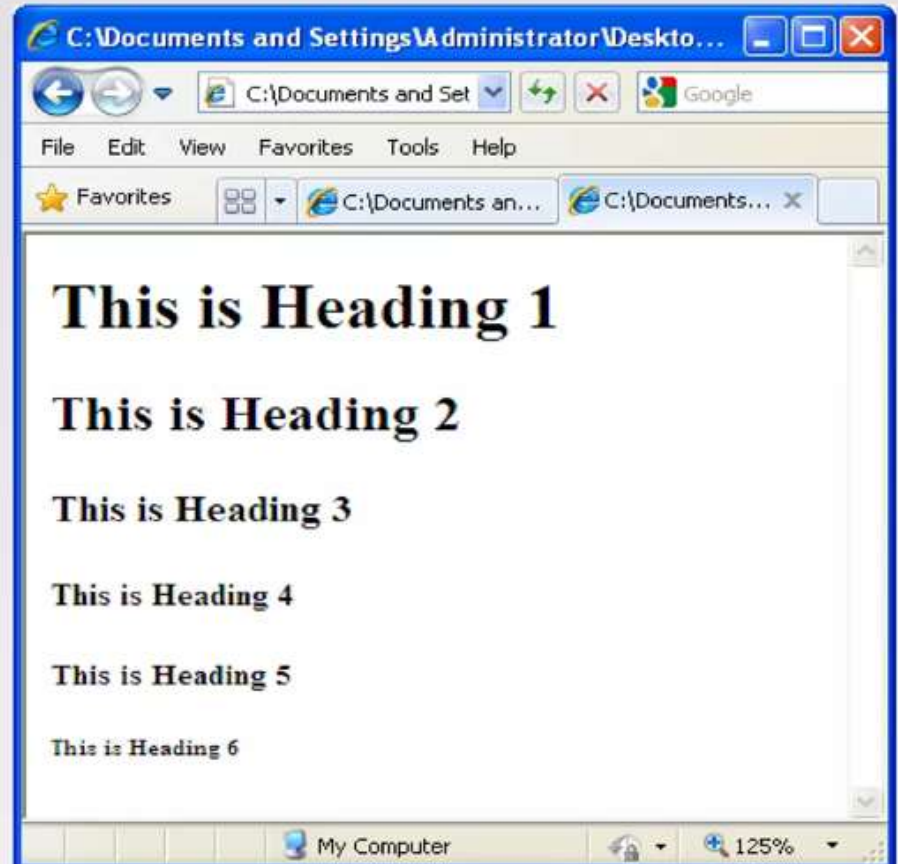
C:\Documents and Settings\Administrator\Deskto...

C:\Documents and Set

Google

File Edit View Favorites Tools Help

Favorites

C:\Documents an...

C:\Documents...

This is Heading 1

This is Heading 2

This is Heading 3

This is Heading 4

This is Heading 5

This is Heading 6

My Computer

125%